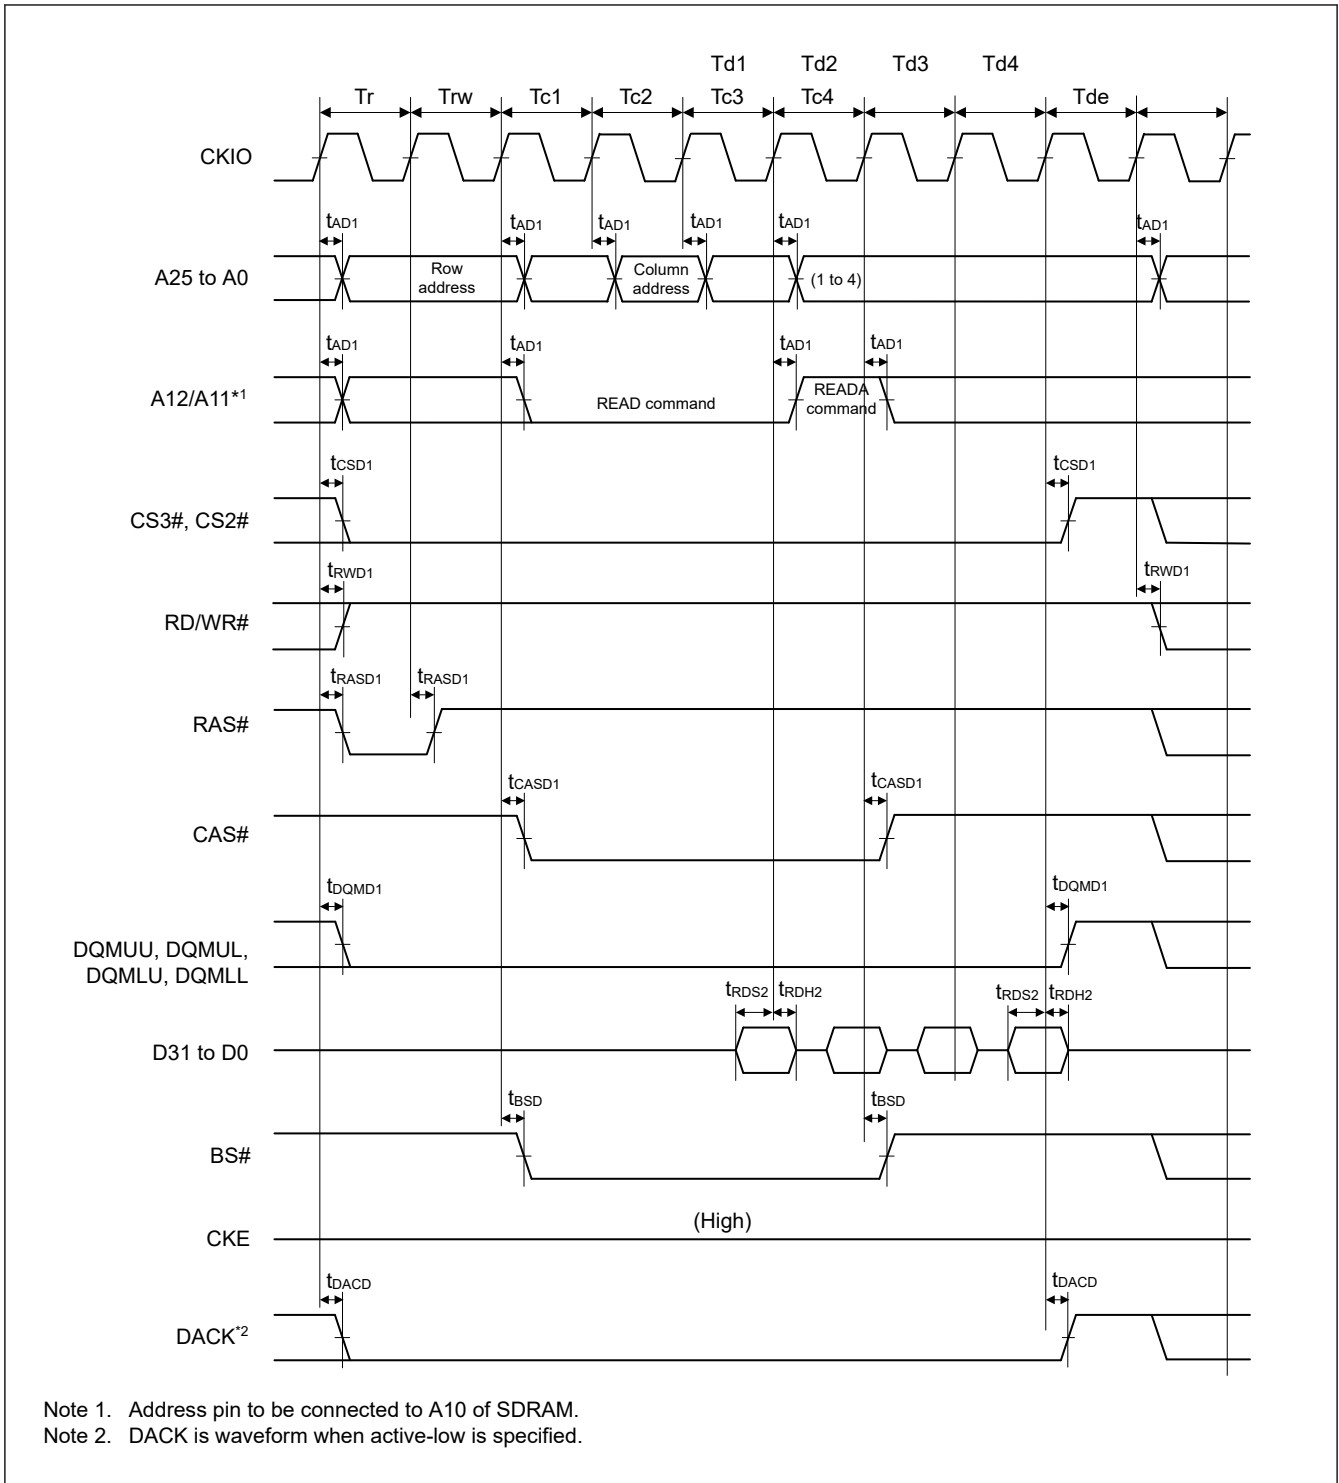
Td1 Td2 Td3 Td4

Tr Trw Tc1 Tc2 Tc3 Tc4 Tde

CKIO

$t_{AD1}$ $t_{AD1}$ $t_{AD1}$ $t_{AD1}$ $t_{AD1}$ $t_{AD1}$

A25 to A0

Row address

Column address

(1 to 4)

$t_{AD1}$ $t_{AD1}$ $t_{AD1}$ $t_{AD1}$

A12/A11*1

READ command

READA command

$t_{CSD1}$ $t_{CSD1}$

CS3#, CS2#

$t_{RWD1}$ $t_{RWD1}$

RD/WR#

$t_{RASD1}$ $t_{RASD1}$

RAS#

$t_{CASD1}$ $t_{CASD1}$

CAS#

$t_{DQMD1}$ $t_{DQMD1}$

DQMUU, DQMUL, DQMLU, DQMLL

$t_{RDS2}$ $t_{RDH2}$ $t_{RDS2}$ $t_{RDH2}$

D31 to D0

$t_{BSD}$ $t_{BSD}$

BS#

CKE

(High)

$t_{DACD}$ $t_{DACD}$

DACK*2

Note 1. Address pin to be connected to A10 of SDRAM.
Note 2. DACK is waveform when active-low is specified.